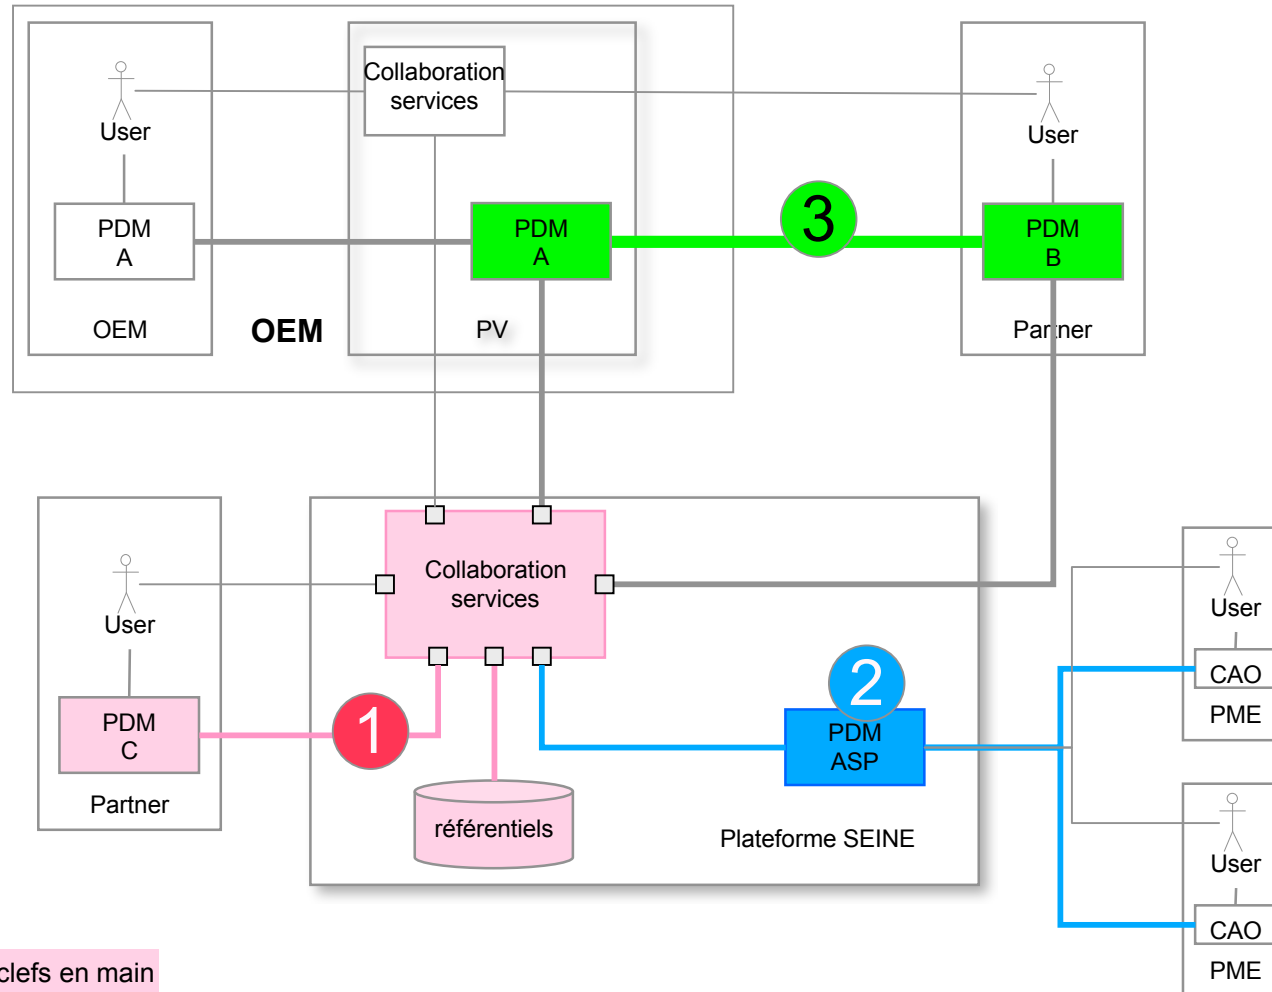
Collaboration services

User

PDM A

OEM

OEM

PDM A

PV

3

User

PDM B

Partner

User

PDM C

Partner

Collaboration services

1

référentiels

2

PDM ASP

Plateforme SEINE

User

CAO

PME

User

CAO

PME

clefs en main